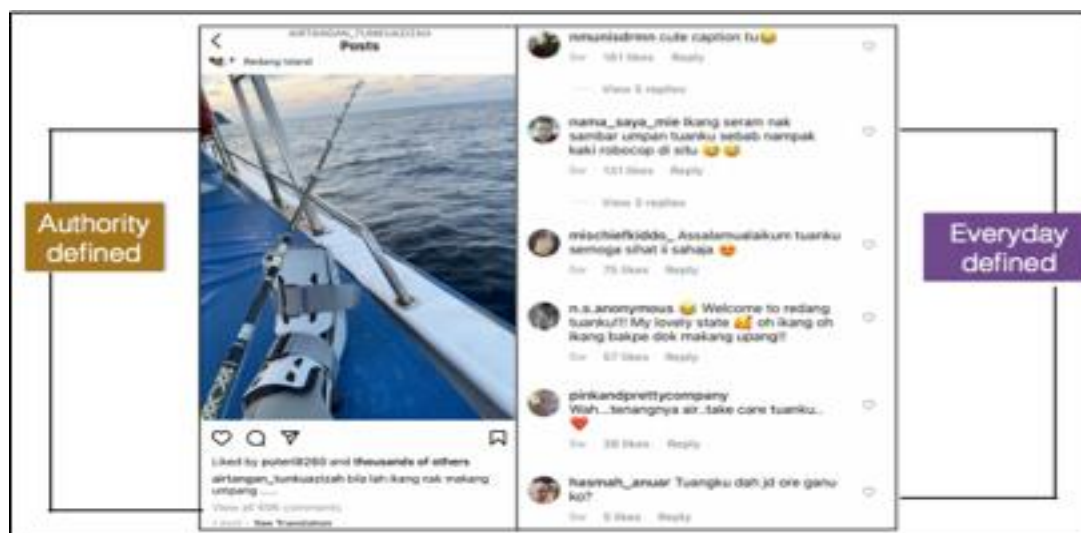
Authority defined

AIRTANGAN_TUNKUAZIZAH
Posts
Redang Island

Liked by puteri8260 and thousands of others
airtangan_tunkuazizah bila lah ikang nak makang umpang .....
View all 606 comments
See Translation

nmunisdmn cute caption tu😂
5w 161 likes Reply
View 5 replies

nama_saya_mie ikang seram nak sambar umpan tuanku sebab nampak kaki robocop di situ 😂😂
5w 131 likes Reply
View 3 replies

mischiefkiddo_ Assalamualaikum tuanku semoga sihat ii sahaja 😍
5w 75 likes Reply

n.s.anonymous 😂 Welcome to redang tuanku!!! My lovely state 🥰 oh ikang oh ikang bakpe dok makang upang!!
5w 67 likes Reply

pinkandprettycompany Wah....tenangnya air...take care tuanku.. ❤️
5w 38 likes Reply

hasmah_anuar Tuangku dah jd ore ganu ko?
5w 5 likes Reply

Everyday defined